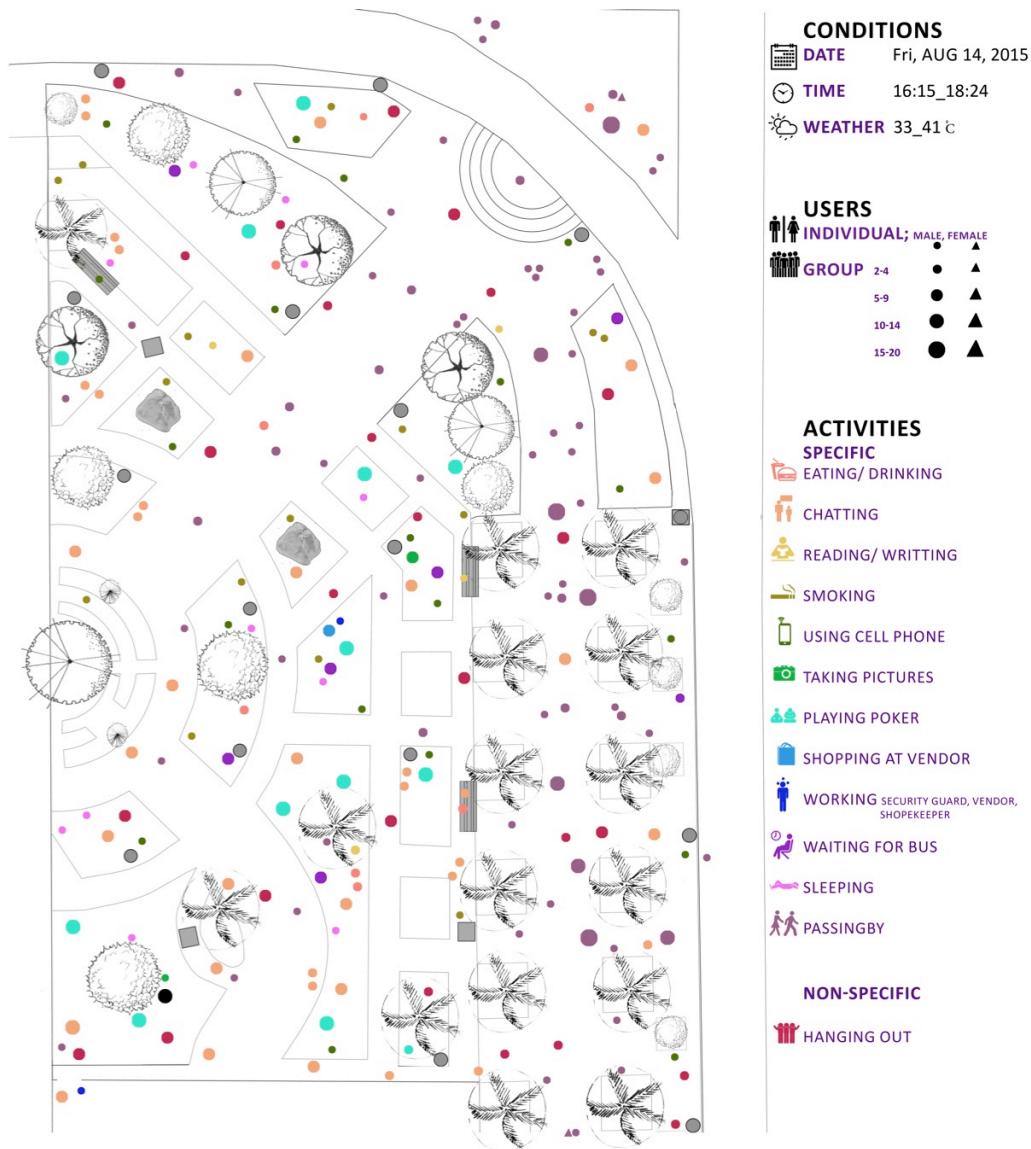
CONDITIONS

DATE Fri, AUG 14, 2015

TIME 16:15_18:24

WEATHER 33_41 ℃

USERS

INDIVIDUAL; MALE, FEMALE

GROUP 2-4

5-9

10-14

15-20

ACTIVITIES

SPECIFIC

EATING/ DRINKING

CHATTING

READING/ WRITTING

SMOKING

USING CELL PHONE

TAKING PICTURES

PLAYING POKER

SHOPPING AT VENDOR

WORKING SECURITY GUARD, VENDOR, SHOPEKEEPER

WAITING FOR BUS

SLEEPING

PASSINGBY

NON-SPECIFIC

HANGING OUT